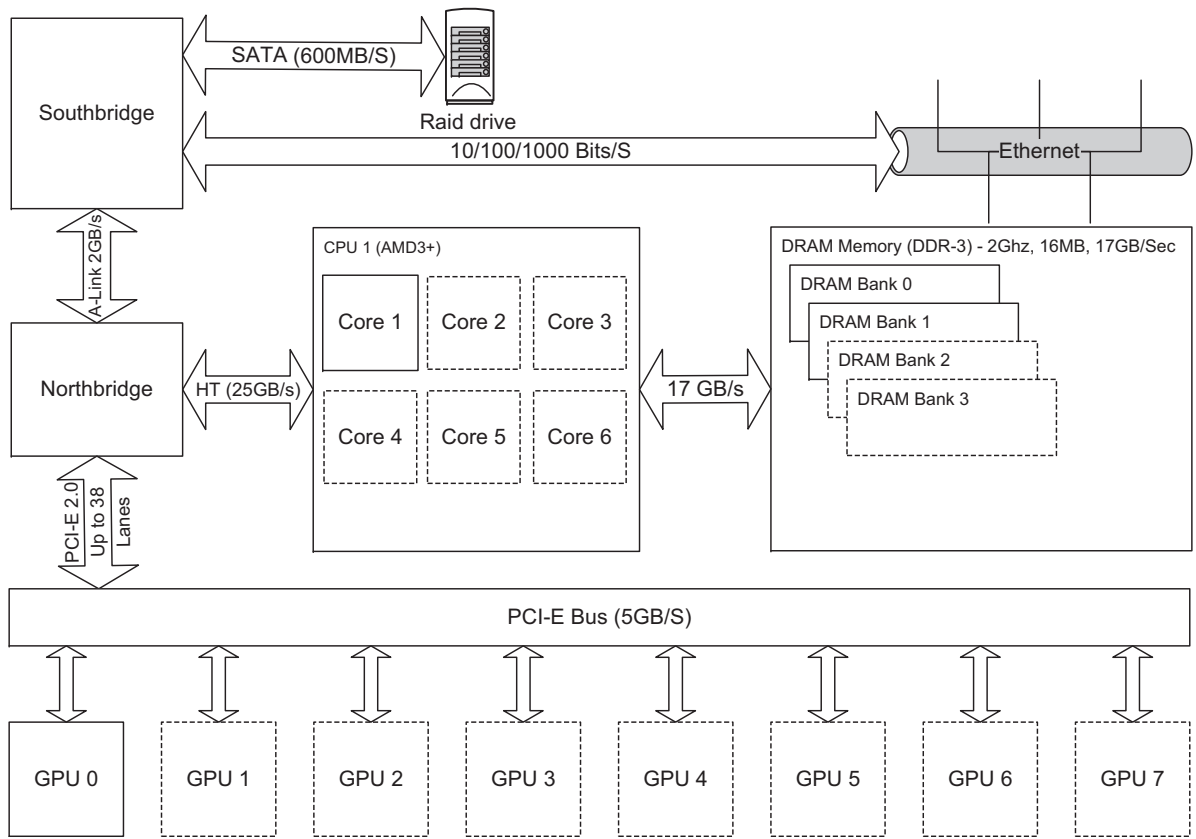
SATA (600MB/S)

Southbridge

Raid drive

10/100/1000 Bits/S

Ethernet

A-Link 2GB/s

CPU 1 (AMD3+)

DRAM Memory (DDR-3) - 2Ghz, 16MB, 17GB/Sec

DRAM Bank 0

DRAM Bank 1

DRAM Bank 2

DRAM Bank 3

Core 1

Core 2

Core 3

Northbridge

HT (25GB/s)

17 GB/s

Core 4

Core 5

Core 6

PCI-E 2.0 Up to 38 Lanes

PCI-E Bus (5GB/S)

GPU 0

GPU 1

GPU 2

GPU 3

GPU 4

GPU 5

GPU 6

GPU 7